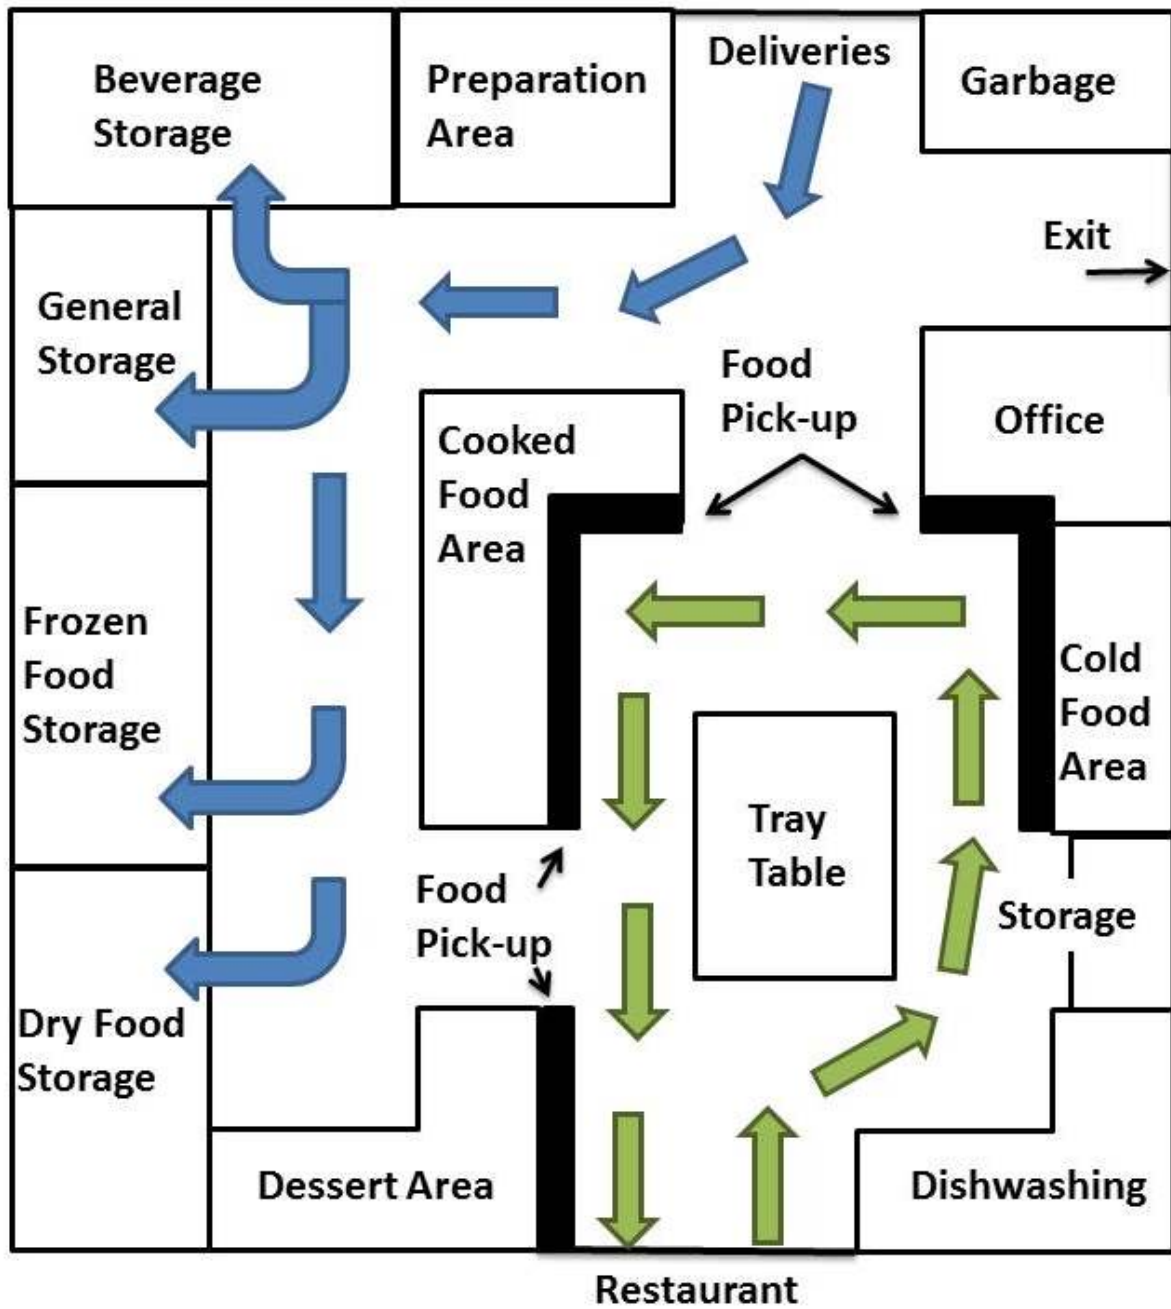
Beverage Storage

Preparation Area

Deliveries

Garbage

Exit

General Storage

Food Pick-up

Office

Cooked Food Area

Frozen Food Storage

Cold Food Area

Tray Table

Food Pick-up

Storage

Dry Food Storage

Dessert Area

Dishwashing

Restaurant